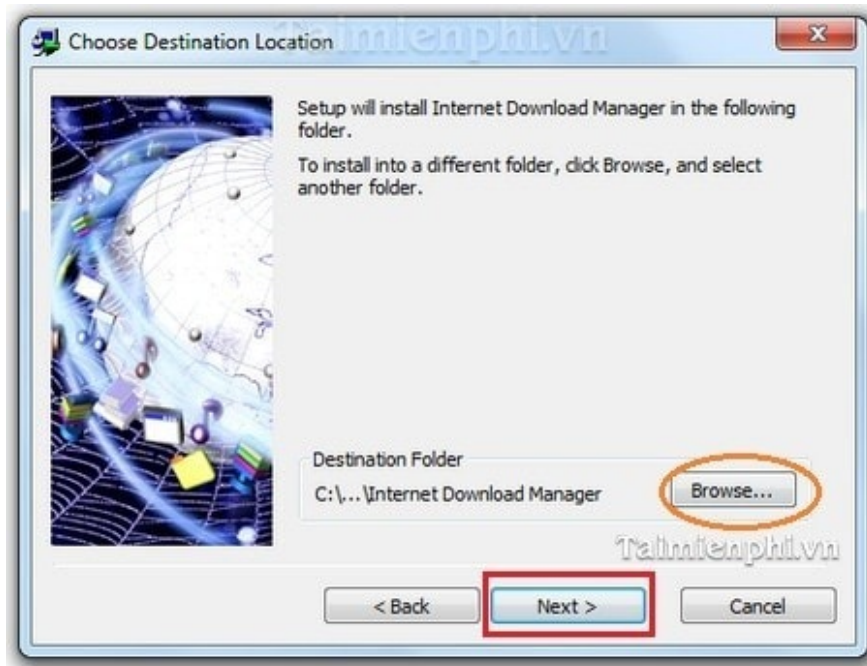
Choose Destination Location

Taimienphi.vn

Setup will install Internet Download Manager in the following folder.

To install into a different folder, click Browse, and select another folder.

Destination Folder

C:\...\Internet Download Manager

Browse...

Taimienphi.vn

< Back

Next >

Cancel